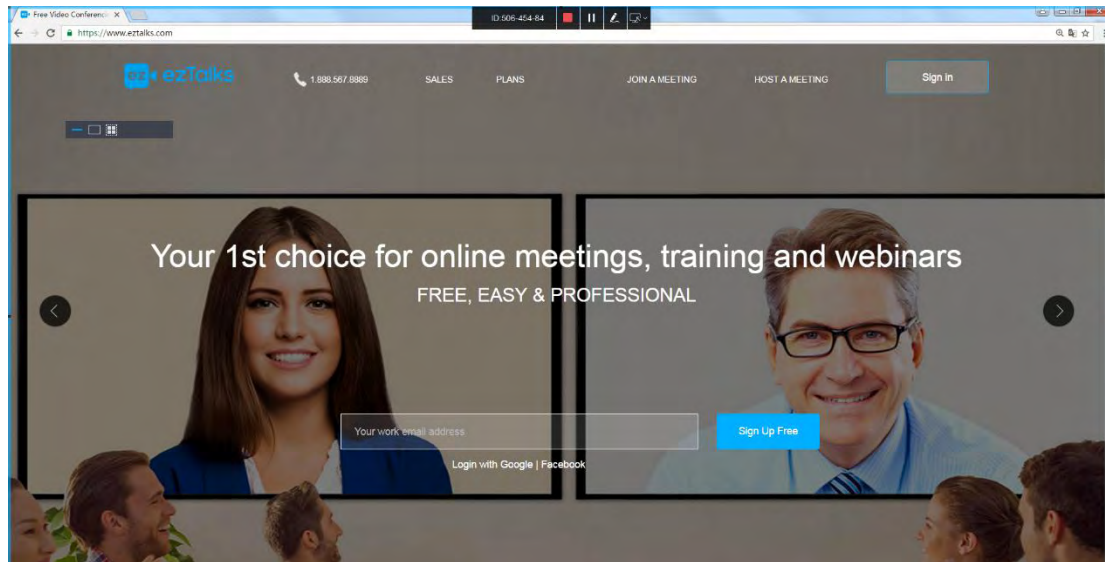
Free Video Conferenc ×

ID:506-454-84

https://www.eztalks.com

ez ezTalks

1.888.567.8889

SALES

PLANS

JOIN A MEETING

HOST A MEETING

Sign in

Your 1st choice for online meetings, training and webinars

FREE, EASY & PROFESSIONAL

Your work email address

Sign Up Free

Login with Google | Facebook